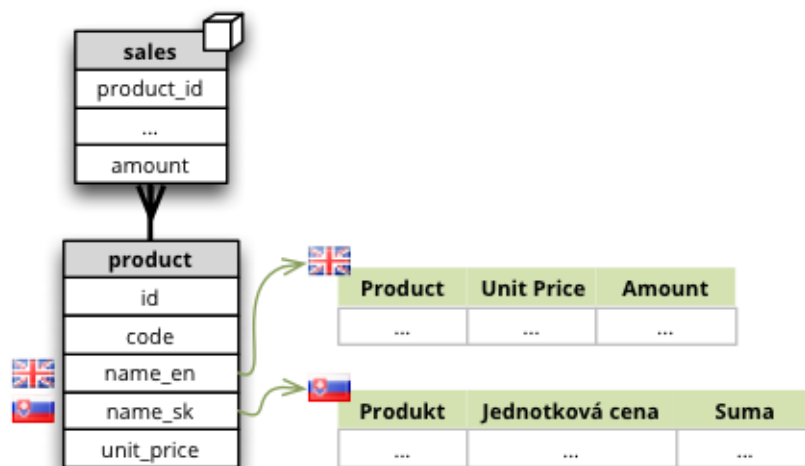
sales
product_id
...
amount

product
id
code
name_en
name_sk
unit_price

| Product | Unit Price | Amount |
|---|---|---|
| ... | ... | ... |

| Produkt | Jednotková cena | Suma |
|---|---|---|
| ... | ... | ... |